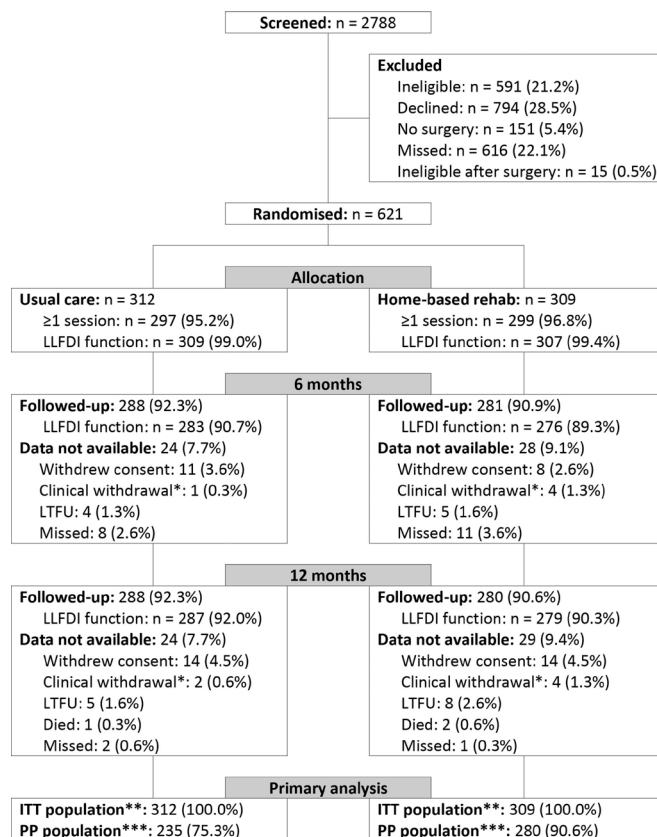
Screened: n = 2788

Excluded
Ineligible: n = 591 (21.2%)
Declined: n = 794 (28.5%)
No surgery: n = 151 (5.4%)
Missed: n = 616 (22.1%)
Ineligible after surgery: n = 15 (0.5%)

Randomised: n = 621

Allocation

Usual care: n = 312
≥1 session: n = 297 (95.2%)
LLFDI function: n = 309 (99.0%)

Home-based rehab: n = 309
≥1 session: n = 299 (96.8%)
LLFDI function: n = 307 (99.4%)

6 months

Followed-up: 288 (92.3%)
LLFDI function: n = 283 (90.7%)
Data not available: 24 (7.7%)
Withdrew consent: 11 (3.6%)
Clinical withdrawal*: 1 (0.3%)
LTFU: 4 (1.3%)
Missed: 8 (2.6%)

Followed-up: 281 (90.9%)
LLFDI function: n = 276 (89.3%)
Data not available: 28 (9.1%)
Withdrew consent: 8 (2.6%)
Clinical withdrawal*: 4 (1.3%)
LTFU: 5 (1.6%)
Missed: 11 (3.6%)

12 months

Followed-up: 288 (92.3%)
LLFDI function: n = 287 (92.0%)
Data not available: 24 (7.7%)
Withdrew consent: 14 (4.5%)
Clinical withdrawal*: 2 (0.6%)
LTFU: 5 (1.6%)
Died: 1 (0.3%)
Missed: 2 (0.6%)

Followed-up: 280 (90.6%)
LLFDI function: n = 279 (90.3%)
Data not available: 29 (9.4%)
Withdrew consent: 14 (4.5%)
Clinical withdrawal*: 4 (1.3%)
LTFU: 8 (2.6%)
Died: 2 (0.6%)
Missed: 1 (0.3%)

Primary analysis

ITT population**: 312 (100.0%)
PP population***: 235 (75.3%)

ITT population**: 309 (100.0%)
PP population***: 280 (90.6%)